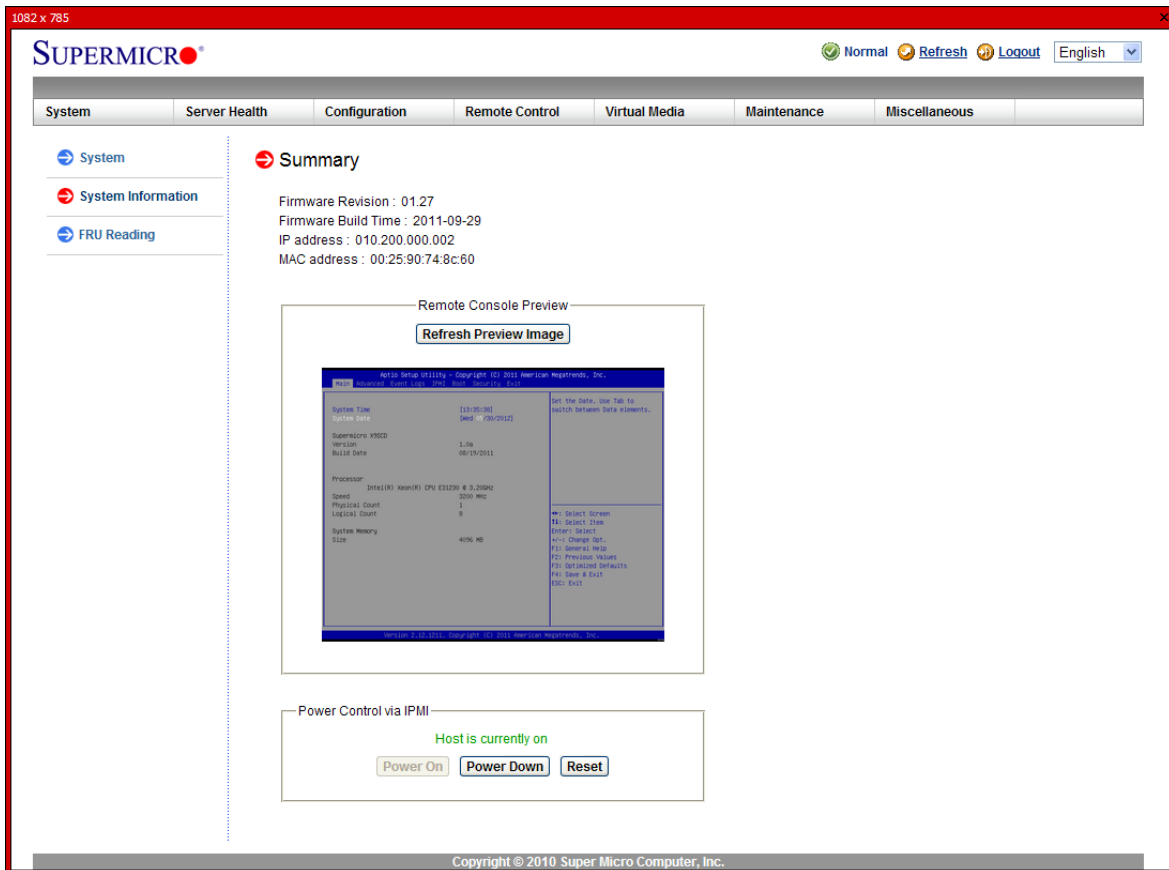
1082 x 785

SUPERMICRO®

Normal Refresh Logout English

System | Server Health | Configuration | Remote Control | Virtual Media | Maintenance | Miscellaneous

System
System Information
FRU Reading

Summary

Firmware Revision : 01.27
Firmware Build Time : 2011-09-29
IP address : 010.200.000.002
MAC address : 00:25:90:74:8c:60

Remote Console Preview

Refresh Preview Image

Aptio Setup Utility – Copyright (C) 2011 American Megatrends, Inc.
Main Advanced Event Logs IPMI Boot Security Exit

System Time [13:35:38]
System Date [Wed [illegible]/30/2012]

Supermicro X9SCD
Version 1.0a
Build Date 08/19/2011

Processor
Intel(R) Xeon(R) CPU E31230 @ 3.20GHz
Speed 3200 MHz
Physical Count 1
Logical Count 8

System Memory
Size 4096 MB

Set the Date. Use Tab to switch between Data elements.

→←: Select Screen
↑↓: Select Item
Enter: Select
+/-: Change Opt.
F1: General Help
F2: Previous Values
F3: Optimized Defaults
F4: Save & Exit
ESC: Exit

Version 2.12.1211. Copyright (C) 2011 American Megatrends, Inc.

Power Control via IPMI

Host is currently on

Power On Power Down Reset

Copyright © 2010 Super Micro Computer, Inc.